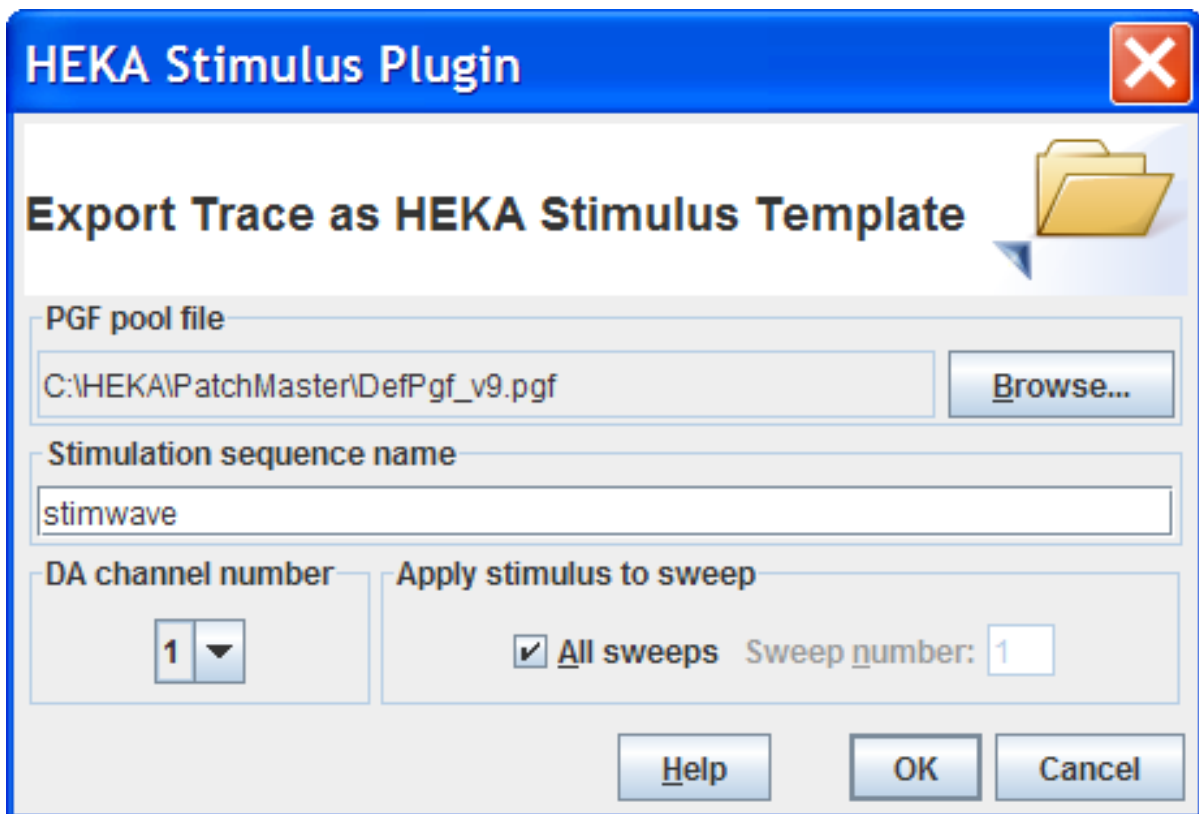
HEKA Stimulus Plugin

Export Trace as HEKA Stimulus Template

PGF pool file

C:\HEKA\PatchMaster\DefPgf_v9.pgf

Browse...

Stimulation sequence name

stimwave

DA channel number

1

Apply stimulus to sweep

All sweeps

Sweep number: 1

Help

OK

Cancel